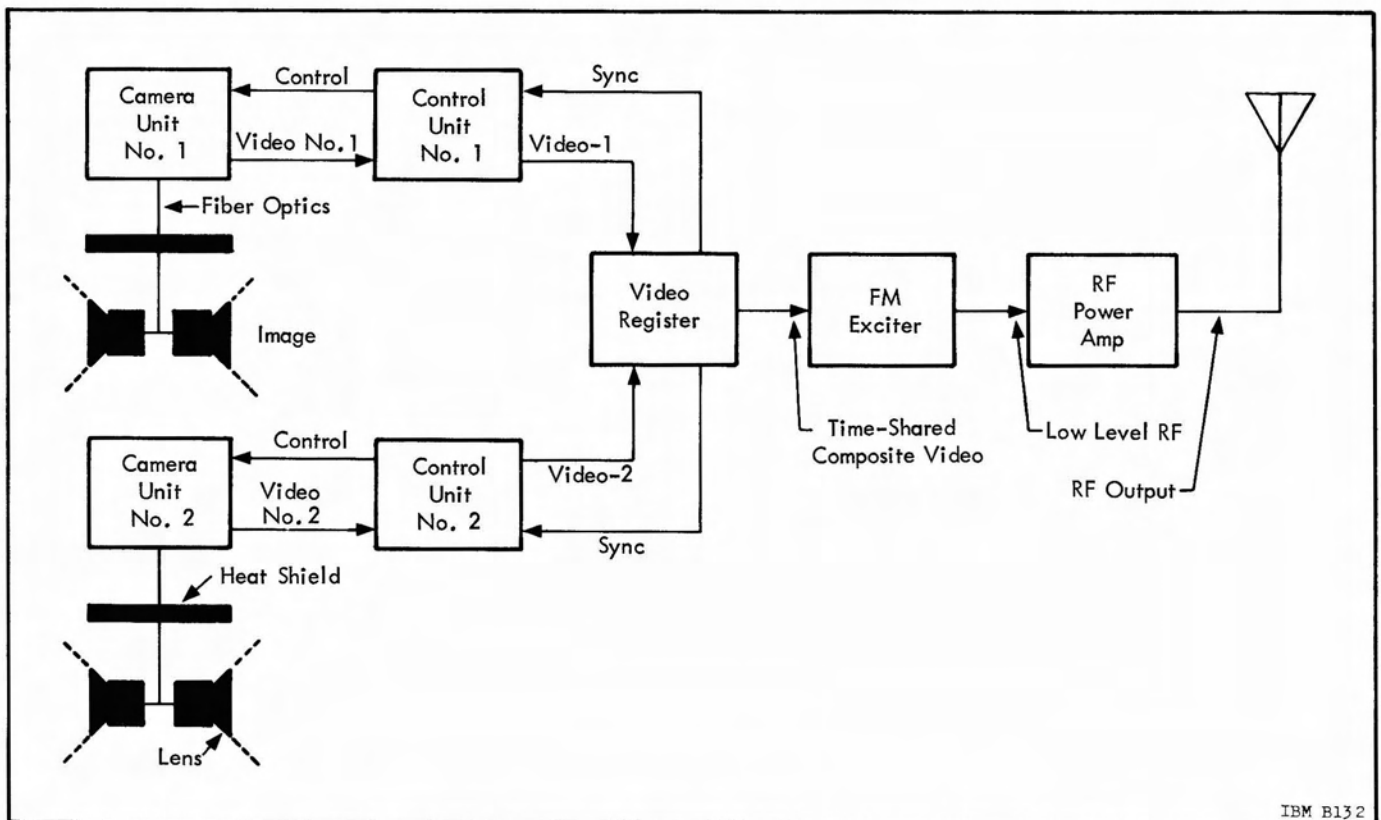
Camera Unit No. 1

Control

Control Unit No. 1

Sync

Video No. 1

Video-1

Fiber Optics

Image

Video Register

FM Exciter

RF Power Amp

Time-Shared Composite Video

Low Level RF

RF Output

Control

Camera Unit No. 2

Control Unit No. 2

Video-2

Video No. 2

Sync

Heat Shield

Lens

IBM B132